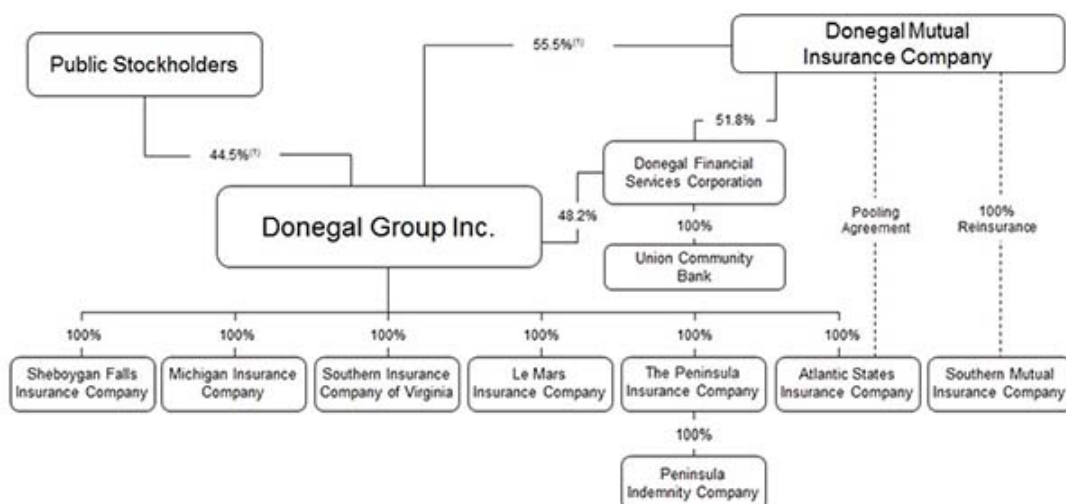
Public Stockholders

55.5%$^{(1)}$

Donegal Mutual Insurance Company

51.8%

44.5%$^{(1)}$

Donegal Financial Services Corporation

Donegal Group Inc.

48.2%

100%

Pooling Agreement

100% Reinsurance

Union Community Bank

100%

100%

100%

100%

100%

100%

Sheboygan Falls Insurance Company

Michigan Insurance Company

Southern Insurance Company of Virginia

Le Mars Insurance Company

The Peninsula Insurance Company

Atlantic States Insurance Company

Southern Mutual Insurance Company

100%

Peninsula Indemnity Company